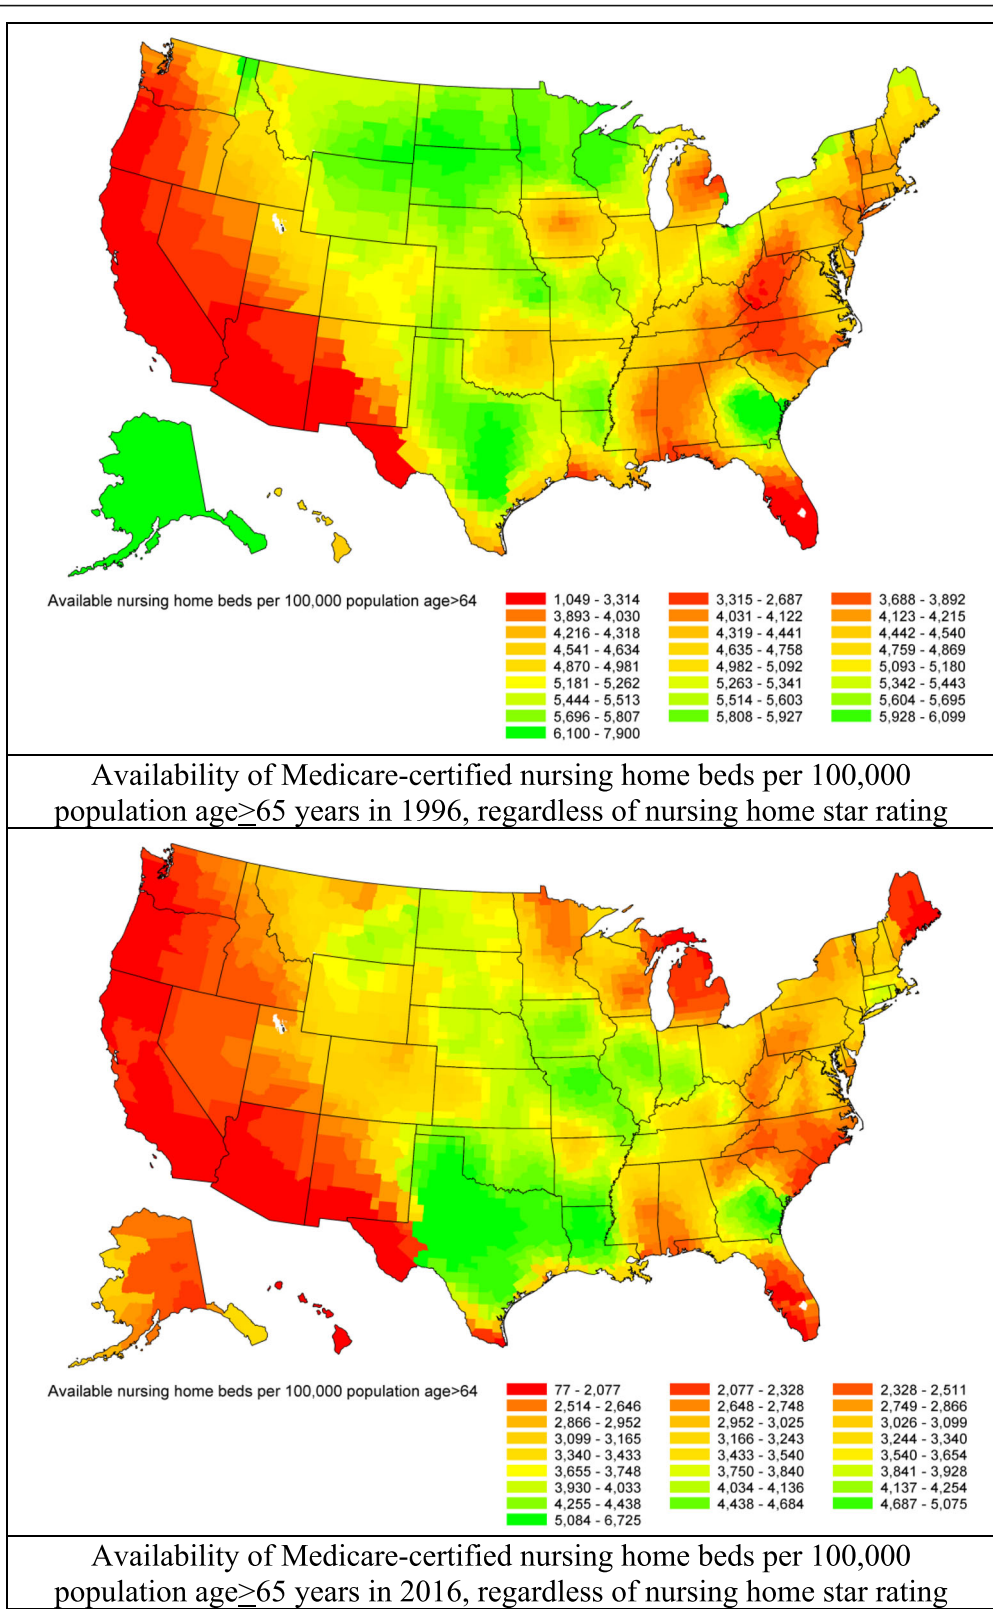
Available nursing home beds per 100,000 population age>64

1,049 - 3,314
3,893 - 4,030
4,216 - 4,318
4,541 - 4,634
4,870 - 4,981
5,181 - 5,262
5,444 - 5,513
5,696 - 5,807
6,100 - 7,900
3,315 - 2,687
4,031 - 4,122
4,319 - 4,441
4,635 - 4,758
4,982 - 5,092
5,263 - 5,341
5,514 - 5,603
5,808 - 5,927
3,688 - 3,892
4,123 - 4,215
4,442 - 4,540
4,759 - 4,869
5,093 - 5,180
5,342 - 5,443
5,604 - 5,695
5,928 - 6,099

Availability of Medicare-certified nursing home beds per 100,000 population age≥65 years in 1996, regardless of nursing home star rating

Available nursing home beds per 100,000 population age>64

77 - 2,077
2,514 - 2,646
2,866 - 2,952
3,099 - 3,165
3,340 - 3,433
3,655 - 3,748
3,930 - 4,033
4,255 - 4,438
5,084 - 6,725
2,077 - 2,328
2,648 - 2,748
2,952 - 3,025
3,166 - 3,243
3,433 - 3,540
3,750 - 3,840
4,034 - 4,136
4,438 - 4,684
2,328 - 2,511
2,749 - 2,866
3,026 - 3,099
3,244 - 3,340
3,540 - 3,654
3,841 - 3,928
4,137 - 4,254
4,687 - 5,075

Availability of Medicare-certified nursing home beds per 100,000 population age≥65 years in 2016, regardless of nursing home star rating